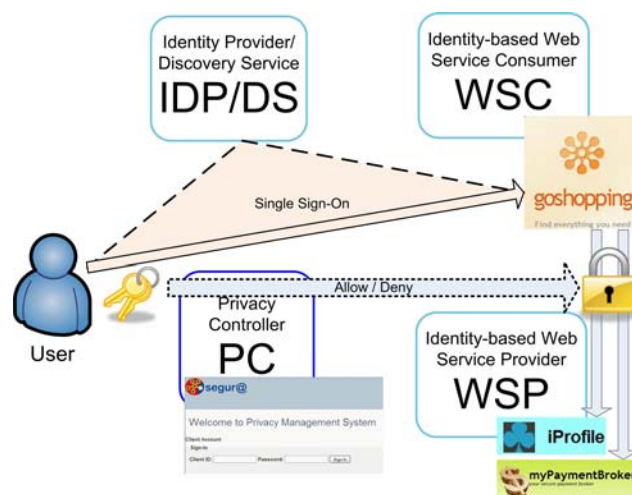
Identity Provider/ Discovery Service
IDP/DS

Identity-based Web Service Consumer
WSC

goshopping
Find everything you need

Single Sign-On

Allow / Deny

Privacy Controller
PC

User

segur@

Welcome to Privacy Management System

Client Account
Sign In
Client ID: Password: Sign In

Identity-based Web Service Provider
WSP

iProfile

myPaymentBroke
your secure payment broker